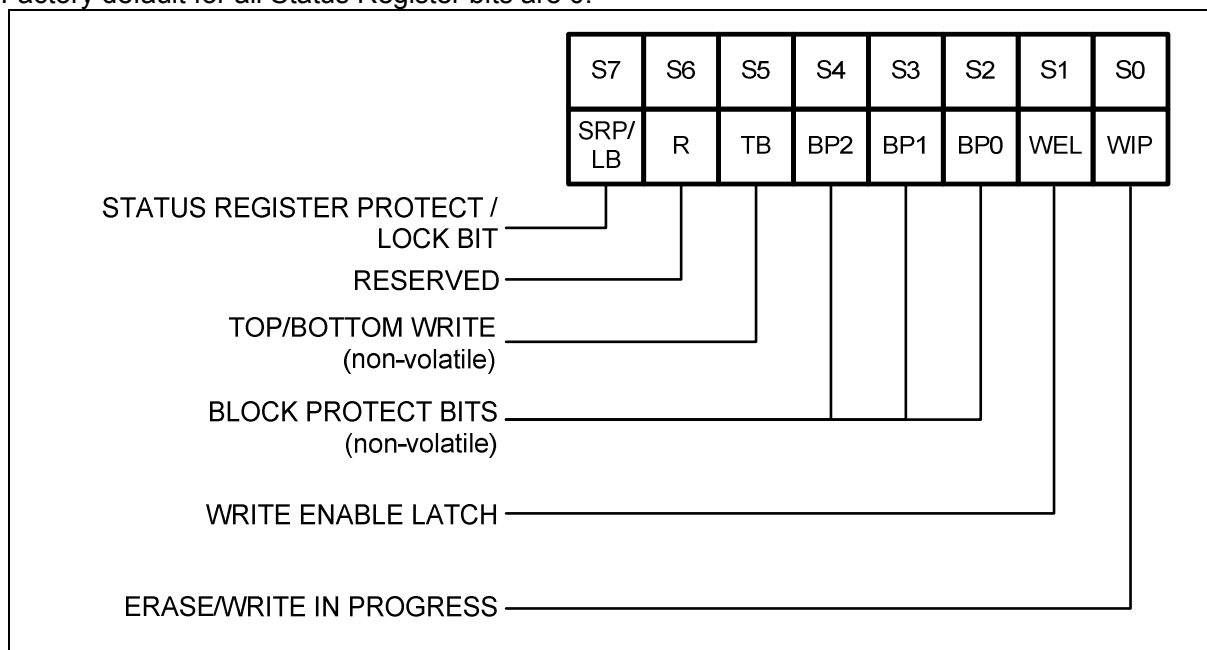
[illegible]actory default for all Status Register bits are 0.

| S7 | S6 | S5 | S4 | S3 | S2 | S1 | S0 |
|---|---|---|---|---|---|---|---|
| SRP/ LB | R | TB | BP2 | BP1 | BP0 | WEL | WIP |

STATUS REGISTER PROTECT / LOCK BIT

RESERVED

TOP/BOTTOM WRITE (non-volatile)

BLOCK PROTECT BITS (non-volatile)

WRITE ENABLE LATCH

ERASE/WRITE IN PROGRESS